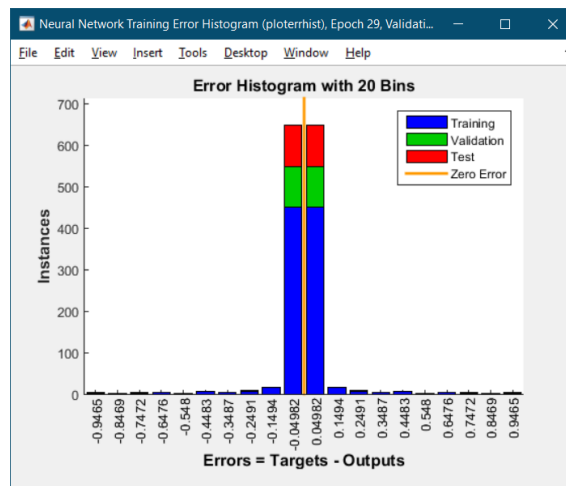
Neural Network Training Error Histogram (ploterrhist), Epoch 29, Validati...

File Edit View Insert Tools Desktop Window Help

Error Histogram with 20 Bins

Training
Validation
Test
Zero Error

Instances

700
600
500
400
300
200
100
0

-0.9465
-0.8469
-0.7472
-0.6476
-0.548
-0.4483
-0.3487
-0.2491
-0.1494
-0.04982
0.04982
0.1494
0.2491
0.3487
0.4483
0.548
0.6476
0.7472
0.8469
0.9465

Errors = Targets - Outputs